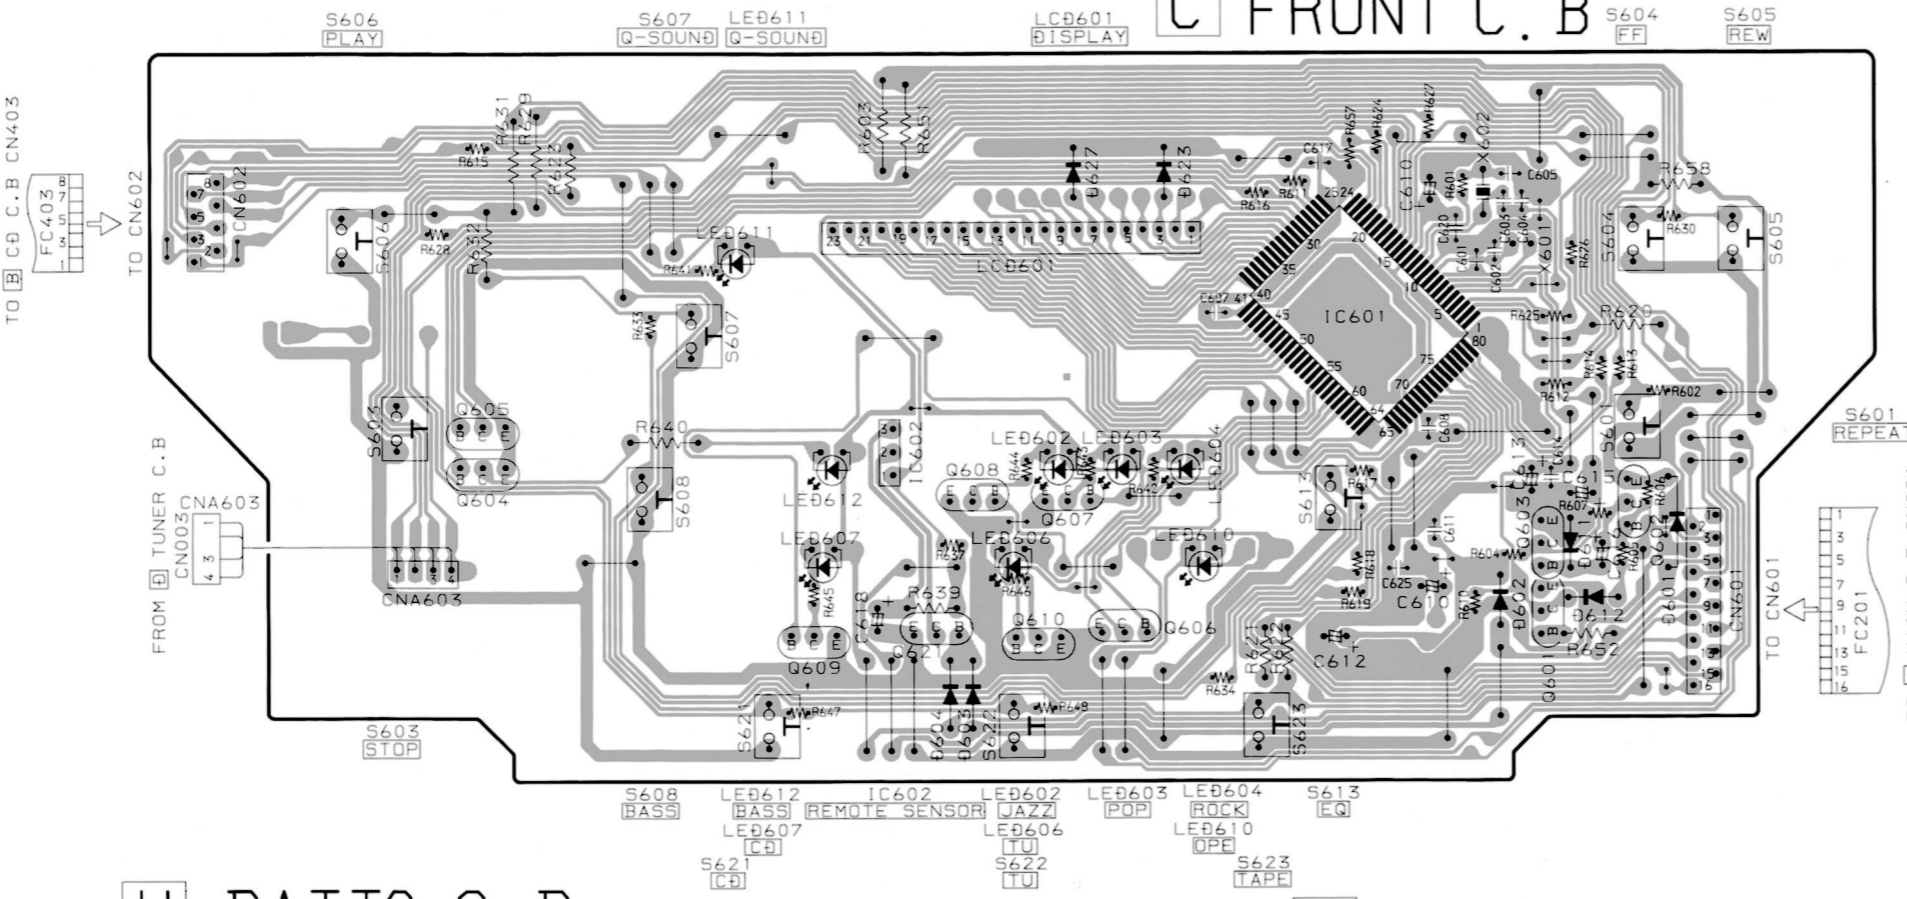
S606
PLAY

S607
Q-SOUND

LED611
Q-SOUND

LCD601
DISPLAY

C FRONT C.B

S604
FF

S605
REW

TO B CD C.B CN403

FC403

TO CN602

CN602

R615 R631 R629 R621 R622

R628 R632

S606

LED611

R641

R603 R651

D627 D623

23 21 19 17 15 13 11 9 7 5 3 1

LCD601

C617 R657 R624 R627 X602

R611 R616

2524

C610

R601 C605

R658

C620 C601 C602 C605 C604 X601 R626

S604 R630 S605

IC601

30 20 15 10 5 35 40 41 45 50 55 60 64 65 70 75 80

C607

R625 R620

R614 R613 R612 R602

R633

S607

S602

Q605
B C E

B C E
Q604

R640

S608

IC602

LED612

LED602 LED603 LED604

R644 R643 R642

Q608
E C B

Q607

S613 R617

C608

C613 C614 C615

S601

R607 R606

S601
REPEAT

FROM D TUNER C.B CN003

CNA603

CNA603

LED607

R637

LED606

LED610

R618

C611

R604 Q603 D601 Q602 R605

CN601

TO CN601

FC201

R645

C618

R639

C621

Q610
B C E

E C B Q606

C625 C616

R619

R610 D602 D612 R652

Q601 D601

B C E
Q609

R646

R623 R622

C612

R634

S621 R647

D604 D603 S622 R648

S623

S603
STOP

S608
BASS

LED612
BASS

LED607
CD

S621
CD

IC602
REMOTE SENSOR

LED602
JAZZ

LED606
TU

S622
TU

LED603
POP

LED604
ROCK

LED610
OPE

S623
TAPE

S613
EQ